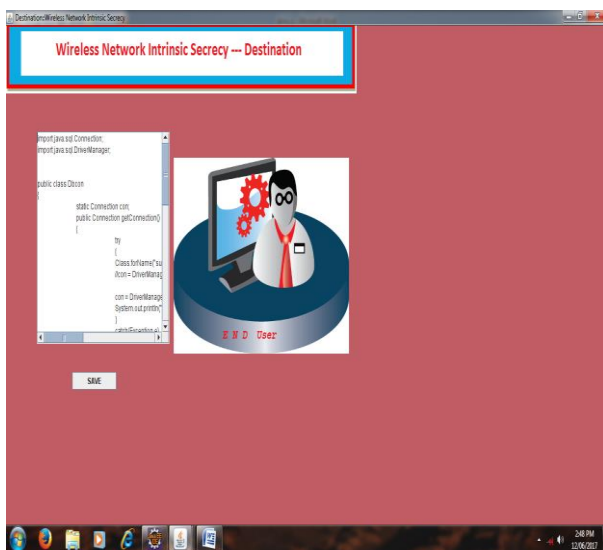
Destination:Wireless Network Intrinsic Secrecy

Wireless Network Intrinsic Secrecy --- Destination

import java.sql.Connection;
import java.sql.DriverManager;

public class Dbcon
{
static Connection con;
public Connection getConnection()
{
try
{
Class.forName("su
//con = DriverManag

con = DriverManage
System.out.println("
}
catch(Exception e)

E N D User

SAVE

2:48 PM
12/06/2017